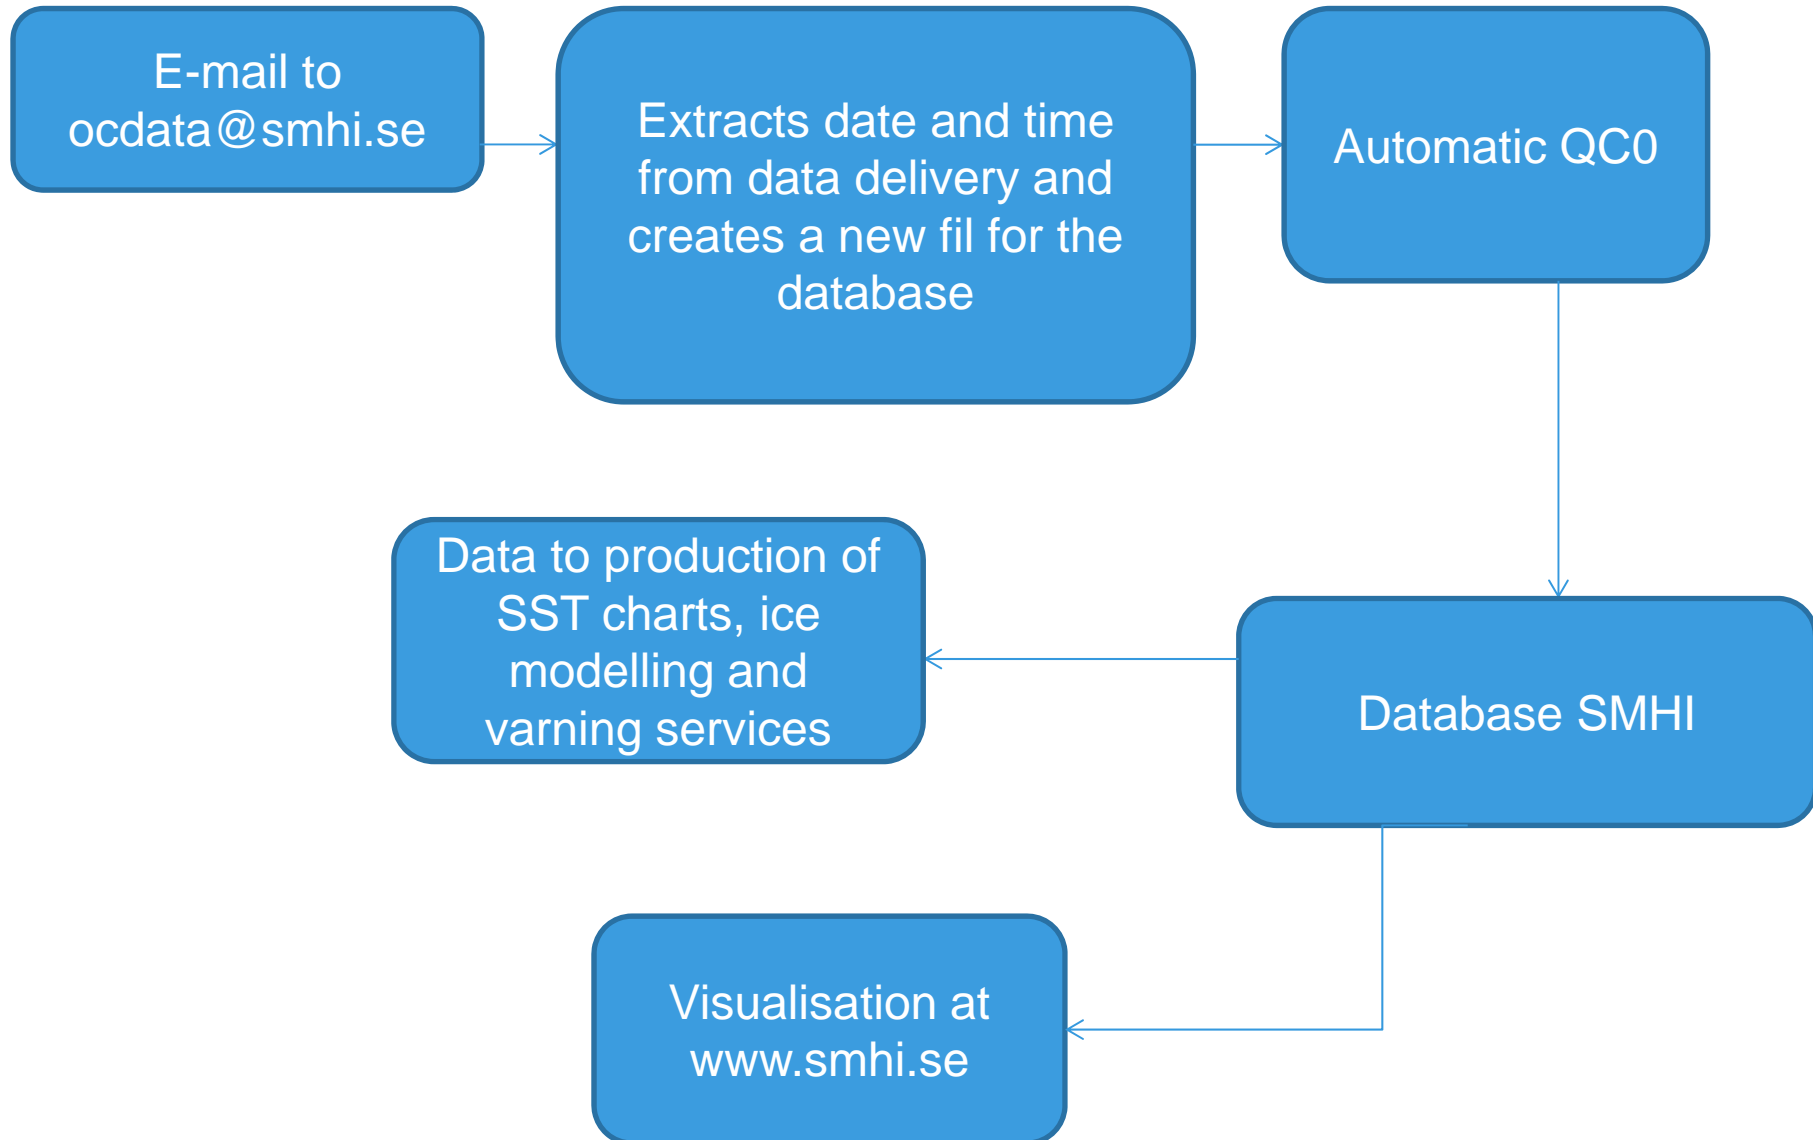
E-mail to ocdata@smhi.se

Extracts date and time from data delivery and creates a new fil for the database

Automatic QC0

Database SMHI

Data to production of SST charts, ice modelling and varning services

Visualisation at www.smhi.se